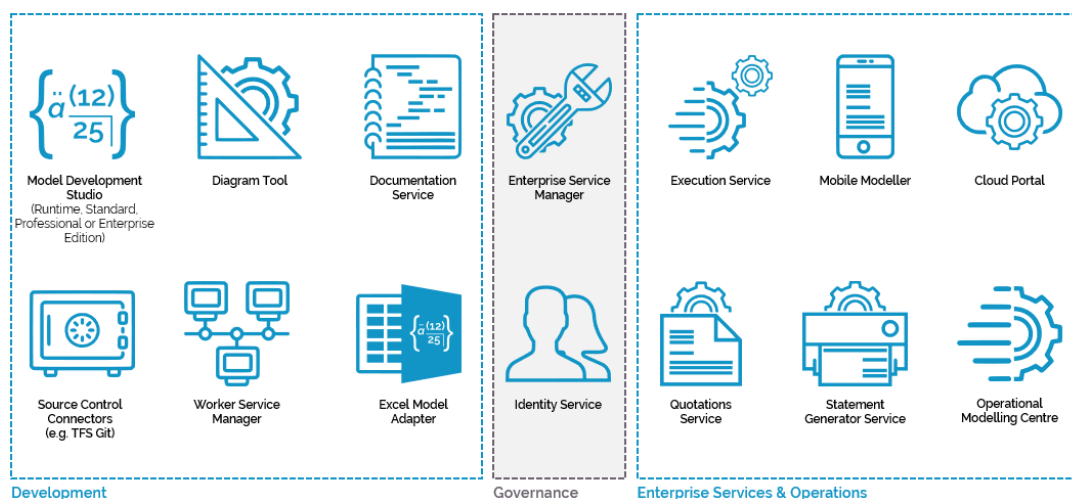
$\{\ddot{a}\frac{(12)}{25}\}$

Model Development Studio (Runtime, Standard, Professional or Enterprise Edition)

Diagram Tool

Documentation Service

Source Control Connectors (e.g. TFS Git)

Worker Service Manager

$\{\ddot{a}\frac{(12)}{25}\}$

Excel Model Adapter

Development

Enterprise Service Manager

Identity Service

Governance

Execution Service

Mobile Modeller

Cloud Portal

Quotations Service

Statement Generator Service

Operational Modelling Centre

Enterprise Services & Operations